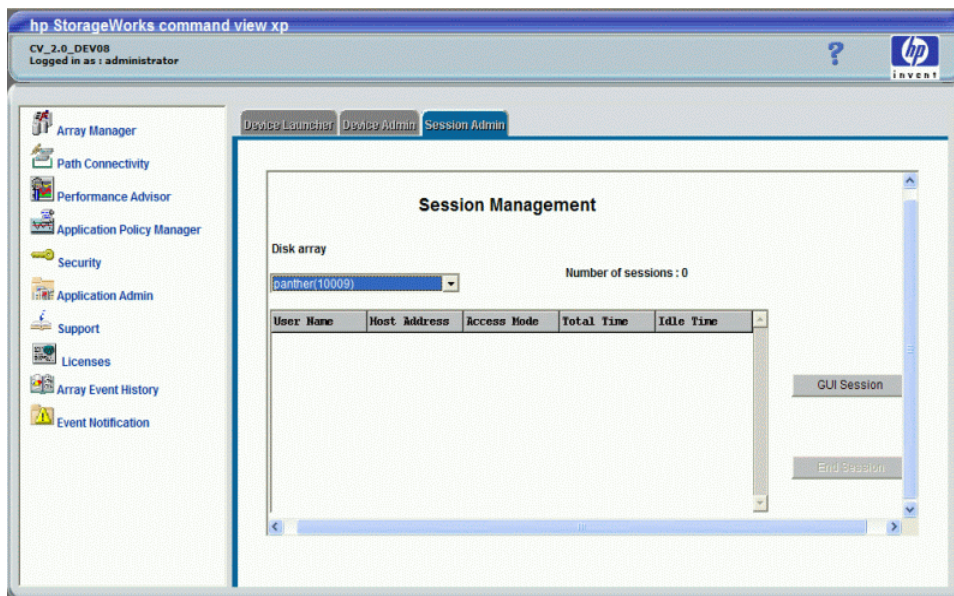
hp StorageWorks command view xp

CV_2.0_DEV08
Logged in as : administrator

?

hp
invent

Array Manager
Path Connectivity
Performance Advisor
Application Policy Manager
Security
Application Admin
Support
Licenses
Array Event History
Event Notification

Device Launcher | Device Admin | Session Admin

Session Management

Disk array

panther(10009)

Number of sessions : 0

| User Name | Host Address | Access Mode | Total Time | Idle Time |
|---|---|---|---|---|

GUI Session

End Session